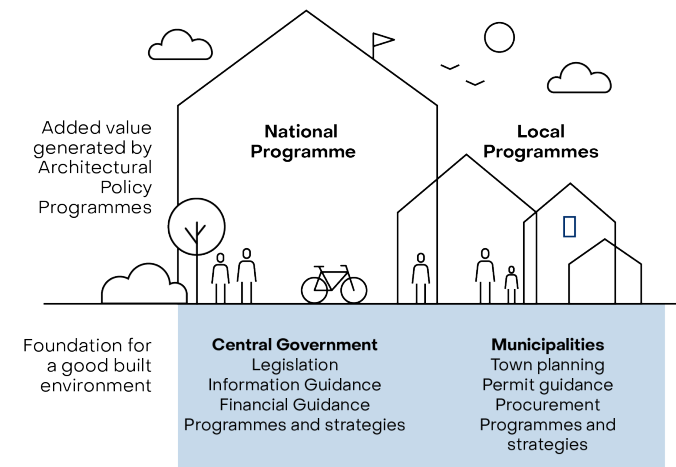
Added value generated by Architectural Policy Programmes

National Programme

Local Programmes

Foundation for a good built environment

Central Government
Legislation
Information Guidance
Financial Guidance
Programmes and strategies

Municipalities
Town planning
Permit guidance
Procurement
Programmes and strategies